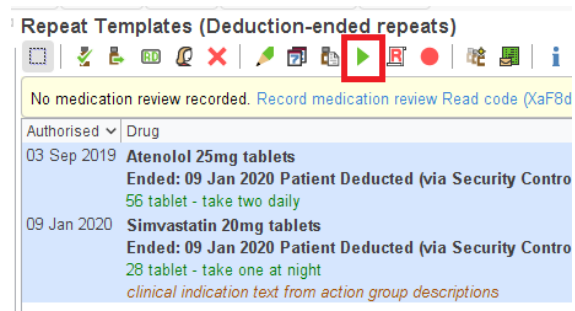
Repeat Templates (Deduction-ended repeats)

No medication review recorded. Record medication review Read code (XaF8d

| Authorised | Drug |
|---|---|
| 03 Sep 2019 | Atenolol 25mg tablets Ended: 09 Jan 2020 Patient Deducted (via Security Contro 56 tablet - take two daily |
| 09 Jan 2020 | Simvastatin 20mg tablets Ended: 09 Jan 2020 Patient Deducted (via Security Contro 28 tablet - take one at night clinical indication text from action group descriptions |